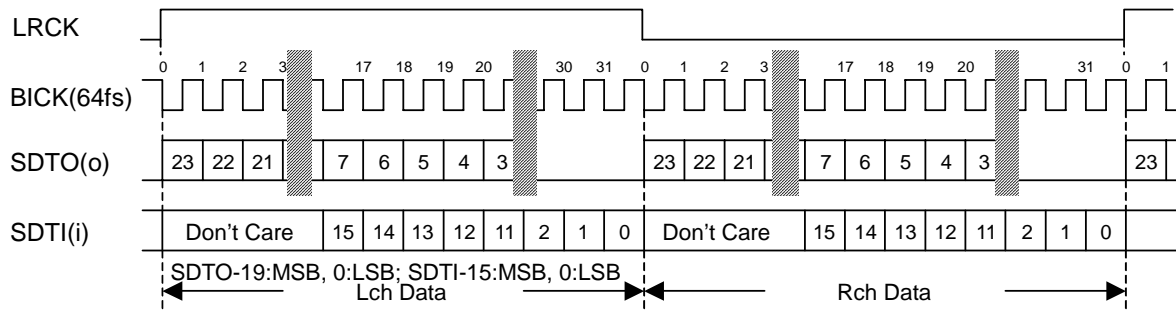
LRCK

0 1 2 3 17 18 19 20 30 31 0 1 2 3 17 18 19 20 31 0 1

BICK(64fs)

SDTO(o) 23 22 21 7 6 5 4 3 23 22 21 7 6 5 4 3 23

SDTI(i) Don't Care 15 14 13 12 11 2 1 0 Don't Care 15 14 13 12 11 2 1 0

SDTO-19:MSB, 0:LSB; SDTI-15:MSB, 0:LSB

Lch Data

Rch Data